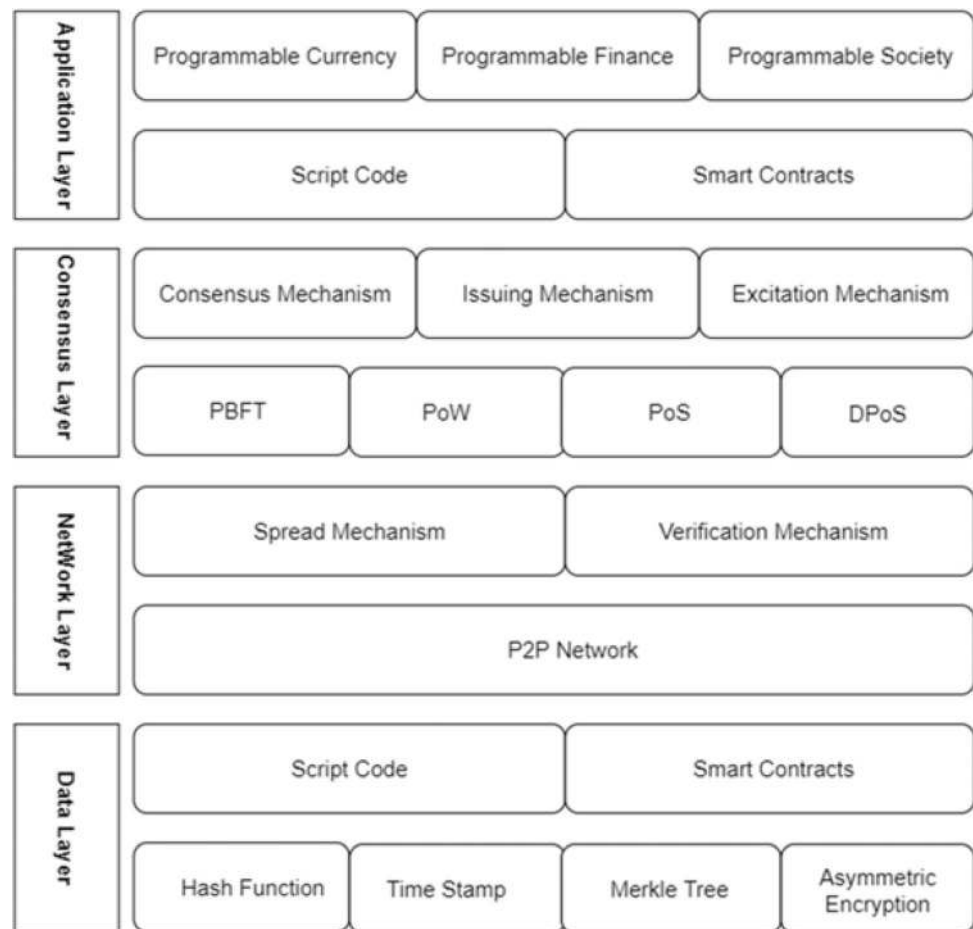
Application Layer

Programmable Currency
Programmable Finance
Programmable Society

Script Code
Smart Contracts

Consensus Layer

Consensus Mechanism
Issuing Mechanism
Excitation Mechanism

PBFT
PoW
PoS
DPoS

NetWork Layer

Spread Mechanism
Verification Mechanism

P2P Network

Data Layer

Script Code
Smart Contracts

Hash Function
Time Stamp
Merkle Tree
Asymmetric Encryption